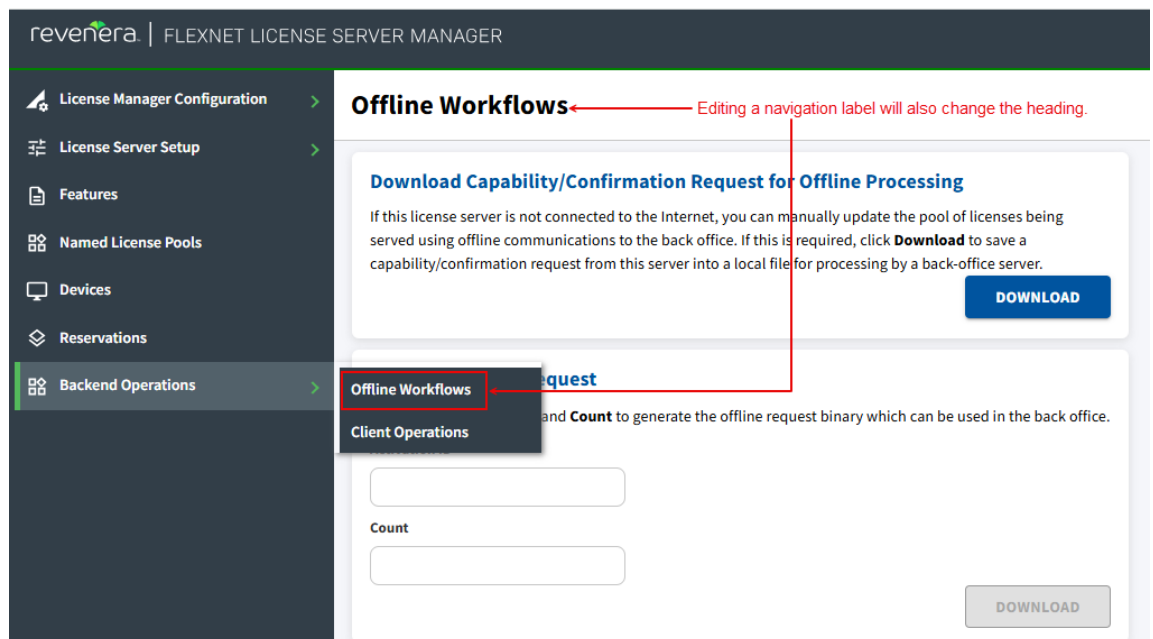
revenera | FLEXNET LICENSE SERVER MANAGER

License Manager Configuration
License Server Setup
Features
Named License Pools
Devices
Reservations
Backend Operations

Offline Workflows

Editing a navigation label will also change the heading.

Download Capability/Confirmation Request for Offline Processing

If this license server is not connected to the Internet, you can manually update the pool of licenses being served using offline communications to the back office. If this is required, click **Download** to save a capability/confirmation request from this server into a local file for processing by a back-office server.

DOWNLOAD

Offline Workflows
Client Operations

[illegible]equest

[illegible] and **Count** to generate the offline request binary which can be used in the back office.

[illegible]

Count

DOWNLOAD